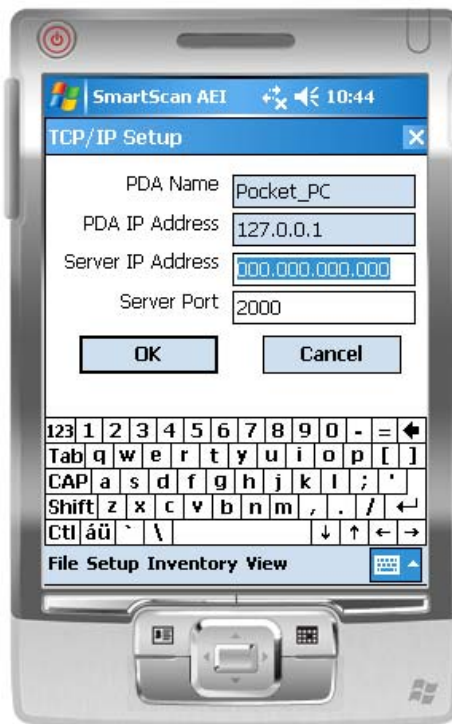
SmartScan AEI 10:44

TCP/IP Setup

PDA Name Pocket_PC

PDA IP Address 127.0.0.1

Server IP Address 000.000.000.000

Server Port 2000

OK

Cancel

123 1 2 3 4 5 6 7 8 9 0 - =

Tab q w e r t y u i o p [ ]

CAP a s d f g h j k l ; '

Shift z x c v b n m , . /

Ctl áü ` \

File Setup Inventory View